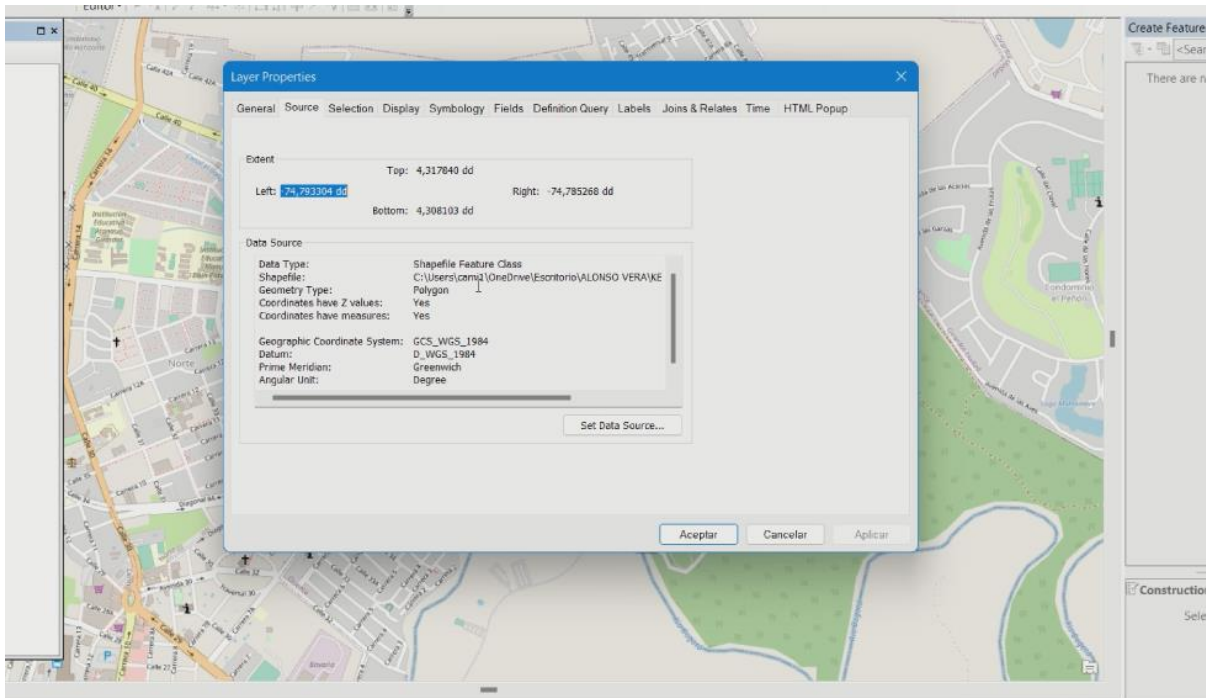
Editor

Layer Properties

General Source Selection Display Symbology Fields Definition Query Labels Joins & Relates Time HTML Popup

Extent
Top: 4,317840 dd
Left: -74,793304 dd
Right: -74,785268 dd
Bottom: 4,308103 dd

Data Source

| | |
|---|---|
| Data Type: | Shapefile Feature Class |
| Shapefile: | C:\Users\cami1\OneDrive\Escritorio\ALONSO VERA\KE |
| Geometry Type: | Polygon |
| Coordinates have Z values: | Yes |
| Coordinates have measures: | Yes |
| Geographic Coordinate System: | GCS_WGS_1984 |
| Datum: | D_WGS_1984 |
| Prime Meridian: | Greenwich |
| Angular Unit: | Degree |

Set Data Source...

Aceptar Cancelar Aplicar

Create Feature
<Sear
There are n

Construction
Sele

Norte
Condominio el Peñón
Calle 40
Carrera 14
Calle 32
Carrera 30
Avenida de las Aves